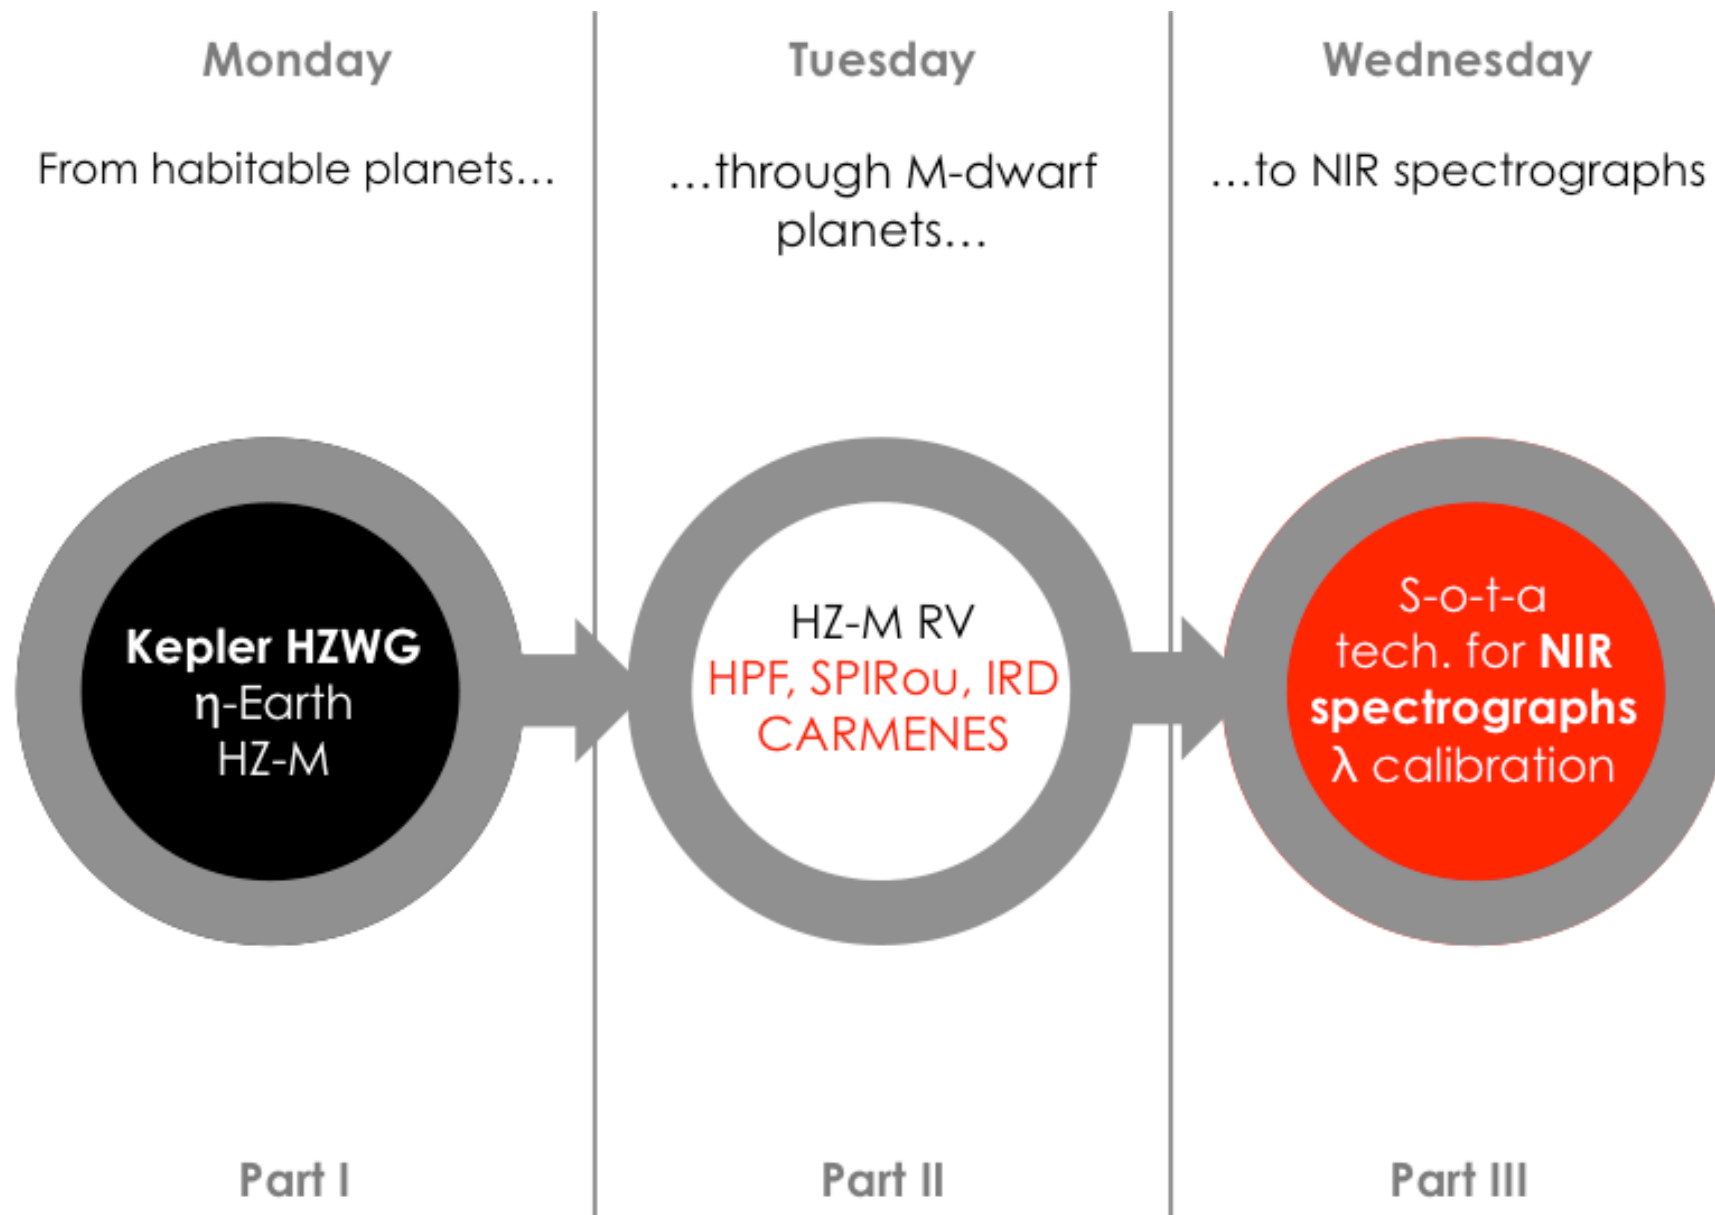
Monday

From habitable planets...

Kepler HZWG
$\eta$-Earth
HZ-M

Part I

Tuesday

...through M-dwarf planets...

HZ-M RV
HPF, SPIRou, IRD
CARMENES

Part II

Wednesday

...to NIR spectrographs

S-o-t-a
tech. for NIR spectrographs
$\lambda$ calibration

Part III